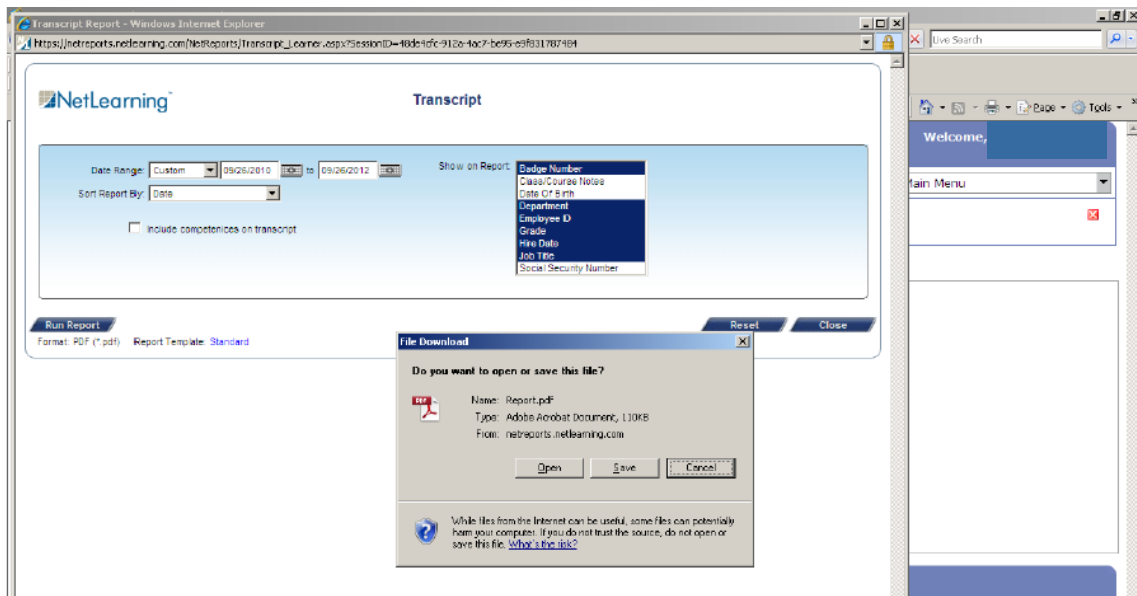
Transcript Report - Windows Internet Explorer

https://netreports.netlearning.com/NetReports/Transcript_Learner.aspx?SessionID=48de4dfc-912a-4ac7-be95-e9f831787484

Live Search

Page ▾ Tools ▾

Welcome,

Main Menu

NetLearning

Transcript

Date Range: Custom 09/26/2010 to 09/26/2012

Sort Report By: Date

Include competenices on transcript

Show on Report:
Badge Number
Class/Course Notes
Date Of Birth
Department
Employee ID
Grade
Hire Date
Job Title
Social Security Number

Run Report

Format: PDF (*.pdf) Report Template: Standard

Reset

Close

File Download

Do you want to open or save this file?

Name: Report.pdf
Type: Adobe Acrobat Document, 110KB
From: netreports.netlearning.com

Open Save Cancel

While files from the Internet can be useful, some files can potentially harm your computer. If you do not trust the source, do not open or save this file. What's the risk?